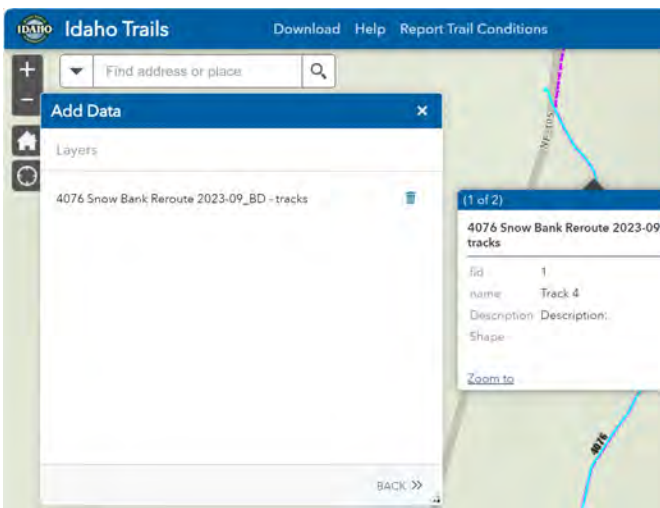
IDAHO Idaho Trails Download Help Report Trail Conditions

+
−

Find address or place

Add Data ×

Layers

4076 Snow Bank Reroute 2023-09_BD - tracks

BACK >>

NF-105

(1 of 2)

4076 Snow Bank Reroute 2023-09 tracks

fid 1
name Track 4
Description Description:
Shape

Zoom to

4076